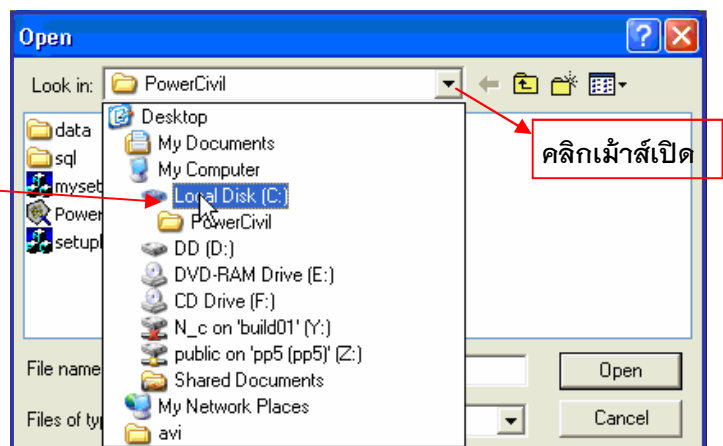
Open

Look in: PowerCivil

data
sql
myset
Power
setupl

Desktop
My Documents
My Computer
Local Disk (C:)
PowerCivil
DD (D:)
DVD-RAM Drive (E:)
CD Drive (F:)
N_c on 'build01' (Y:)
public on 'pp5 (pp5)' (Z:)
Shared Documents
My Network Places
avi

คลิกเม้าส์เปิด

File name
Files of typ

Open
Cancel